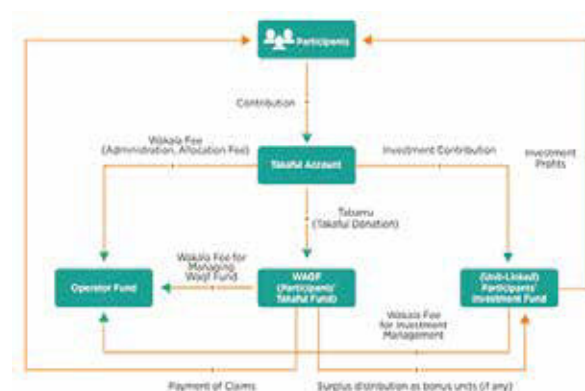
Participants

Contribution

Wakala Fee
(Administration, Allocation Fee)

Takaful Account

Investment Contribution

Investment Profits

Tabarru
(Takaful Donation)

Wakala Fee for Managing Waqf Fund

Operator Fund

WAQF
(Participants' Takaful Fund)

(Unit-Linked)
Participants' Investment Fund

Wakala Fee for Investment Management

Payment of Claims

Surplus distribution as bonus units (if any)